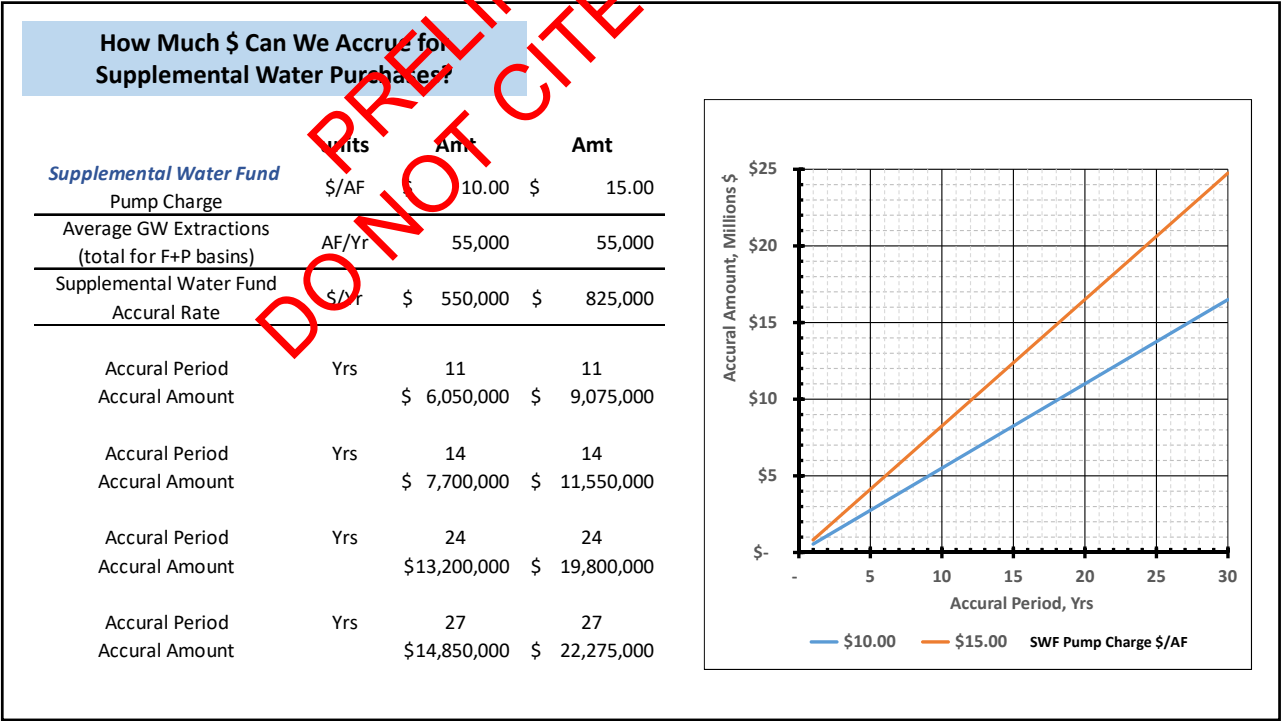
How Much $ Can We Accrue for Supplemental Water Purchases?

PRELIM
DO NOT CITE

| | Units | Amt | Amt |
|---|---|---|---|
| *Supplemental Water Fund* Pump Charge | $/AF | $ 10.00 | $ 15.00 |
| Average GW Extractions (total for F+P basins) | AF/Yr | 55,000 | 55,000 |
| Supplemental Water Fund Accural Rate | $/Yr | $ 550,000 | $ 825,000 |
| Accural Period | Yrs | 11 | 11 |
| Accural Amount | | $ 6,050,000 | $ 9,075,000 |
| Accural Period | Yrs | 14 | 14 |
| Accural Amount | | $ 7,700,000 | $ 11,550,000 |
| Accural Period | Yrs | 24 | 24 |
| Accural Amount | | $13,200,000 | $ 19,800,000 |
| Accural Period | Yrs | 27 | 27 |
| Accural Amount | | $14,850,000 | $ 22,275,000 |

Accural Amount, Millions $
$25
$20
$15
$10
$5
$-
-
5
10
15
20
25
30
Accural Period, Yrs
$10.00
$15.00
SWF Pump Charge $/AF